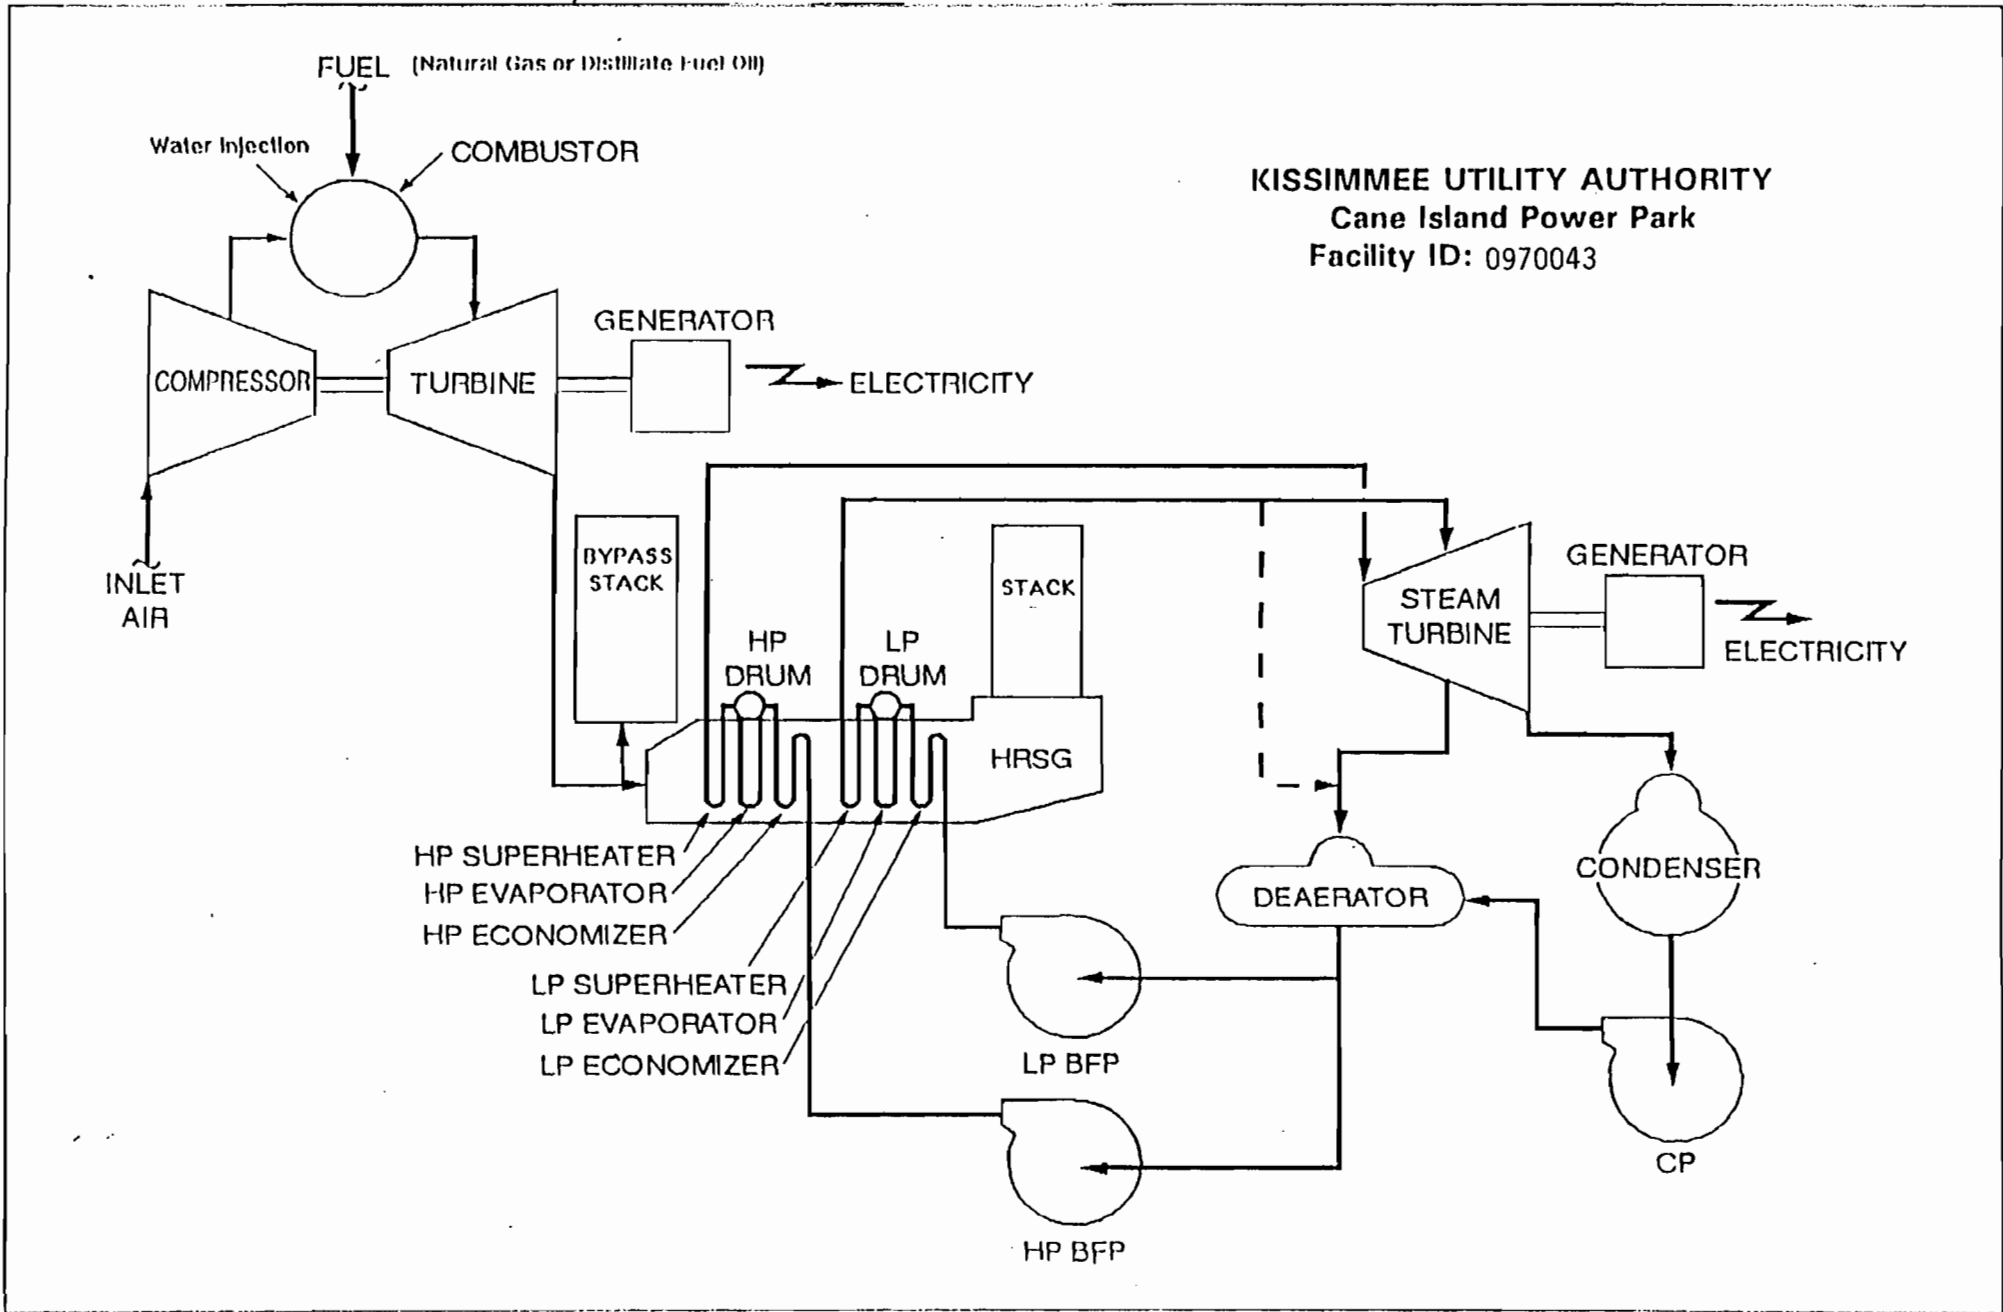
FUEL (Natural Gas or Distillate Fuel Oil)

Water Injection

COMBUSTOR

KISSIMMEE UTILITY AUTHORITY
Cane Island Power Park
Facility ID: 0970043

GENERATOR

COMPRESSOR

TURBINE

ELECTRICITY

INLET AIR

BYPASS STACK

STACK

GENERATOR

STEAM TURBINE

ELECTRICITY

HP DRUM

LP DRUM

HRSG

HP SUPERHEATER
HP EVAPORATOR
HP ECONOMIZER

LP SUPERHEATER
LP EVAPORATOR
LP ECONOMIZER

DEAERATOR

CONDENSER

LP BFP

HP BFP

CP